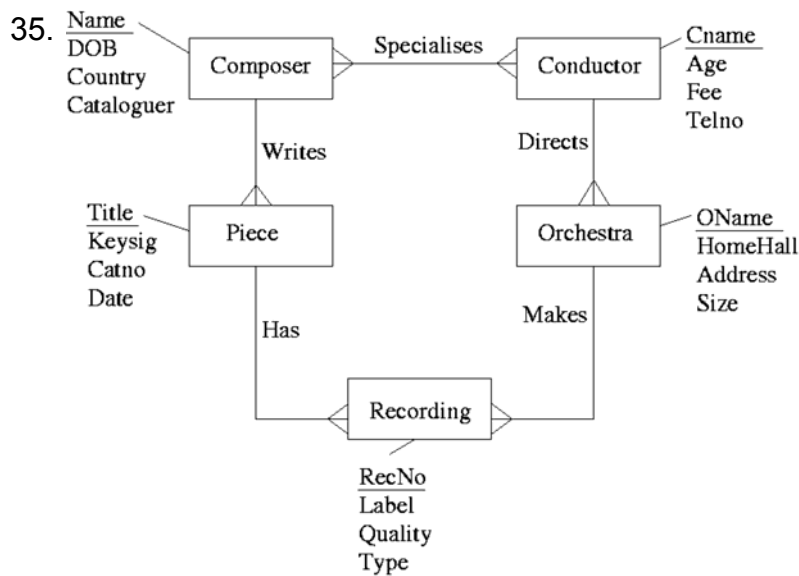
35. Name
DOB
Country
Cataloguer

Composer

Specialises

Conductor

Cname
Age
Fee
Telno

Writes

Directs

Title
Keysig
Catno
Date

Piece

Orchestra

OName
HomeHall
Address
Size

Has

Makes

Recording

RecNo
Label
Quality
Type